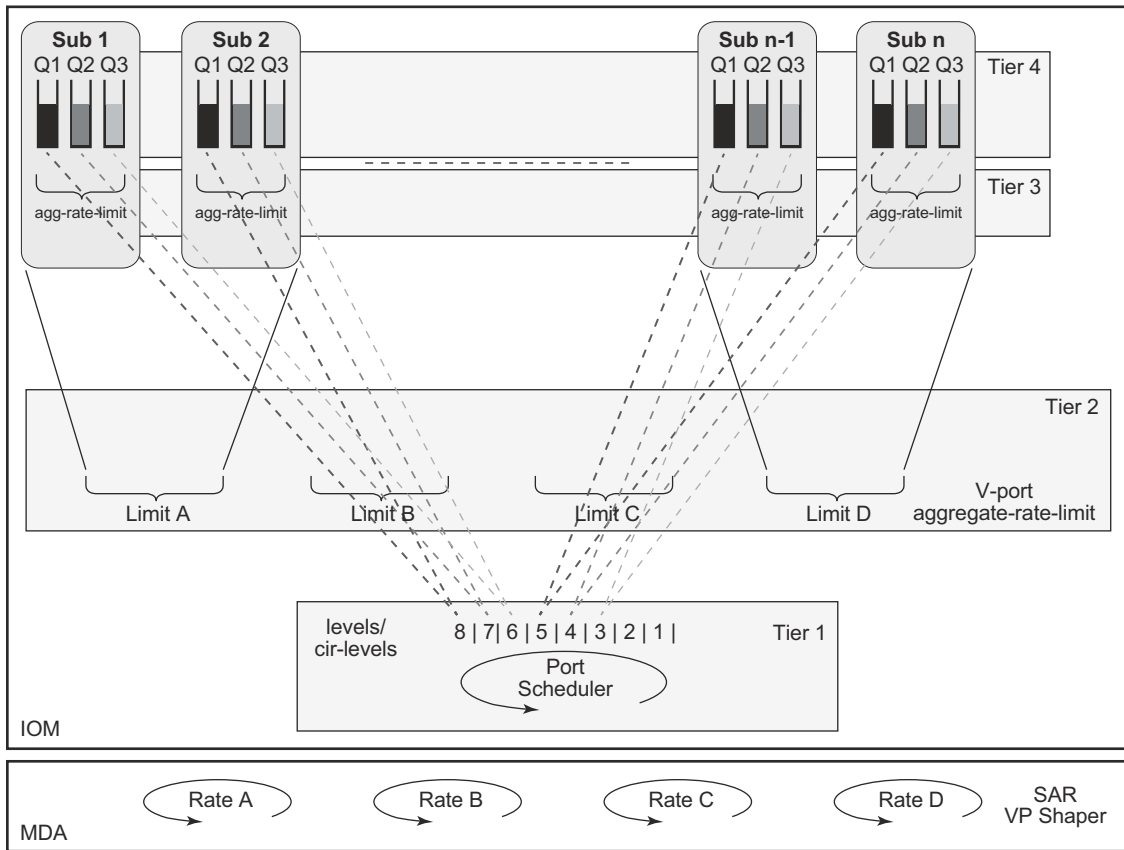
Sub 1
Q1 Q2 Q3
agg-rate-limit

Sub 2
Q1 Q2 Q3
agg-rate-limit

Sub n-1
Q1 Q2 Q3
agg-rate-limit

Sub n
Q1 Q2 Q3
agg-rate-limit

Tier 4

Tier 3

Tier 2

Limit A

Limit B

Limit C

Limit D

V-port
aggregate-rate-limit

levels/
cir-levels

8 | 7| 6 | 5 | 4 | 3 | 2 | 1 |

Tier 1

Port
Scheduler

IOM

Rate A

Rate B

Rate C

Rate D

SAR
VP Shaper

MDA